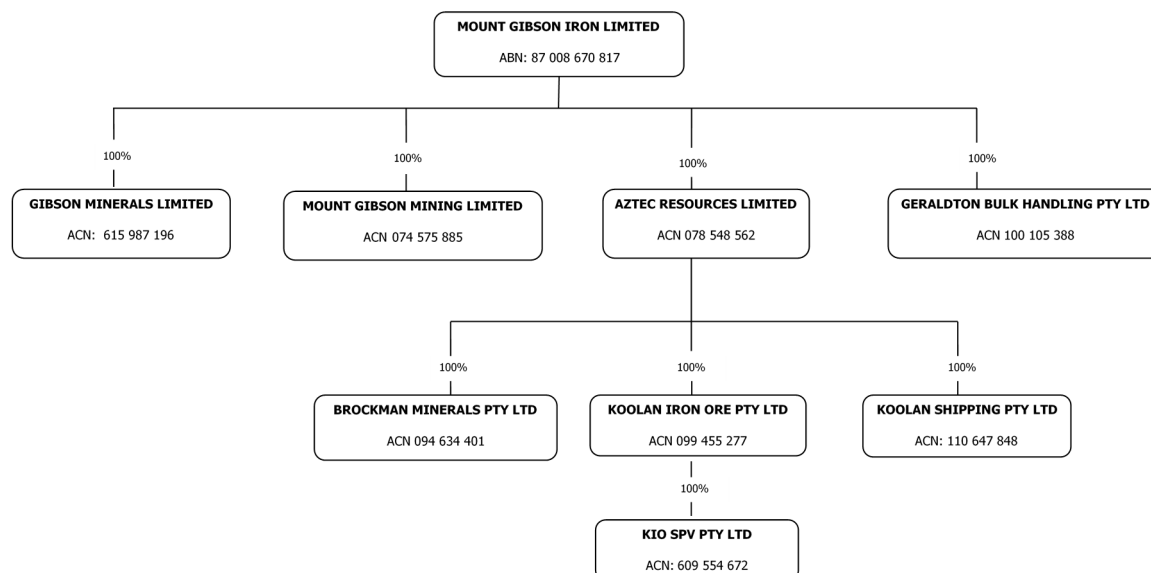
MOUNT GIBSON IRON LIMITED
ABN: 87 008 670 817

100%
GIBSON MINERALS LIMITED
ACN: 615 987 196

100%
MOUNT GIBSON MINING LIMITED
ACN 074 575 885

100%
AZTEC RESOURCES LIMITED
ACN 078 548 562

100%
GERALDTON BULK HANDLING PTY LTD
ACN 100 105 388

100%
BROCKMAN MINERALS PTY LTD
ACN 094 634 401

100%
KOOLAN IRON ORE PTY LTD
ACN 099 455 277

100%
KOOLAN SHIPPING PTY LTD
ACN: 110 647 848

100%
KIO SPV PTY LTD
ACN: 609 554 672